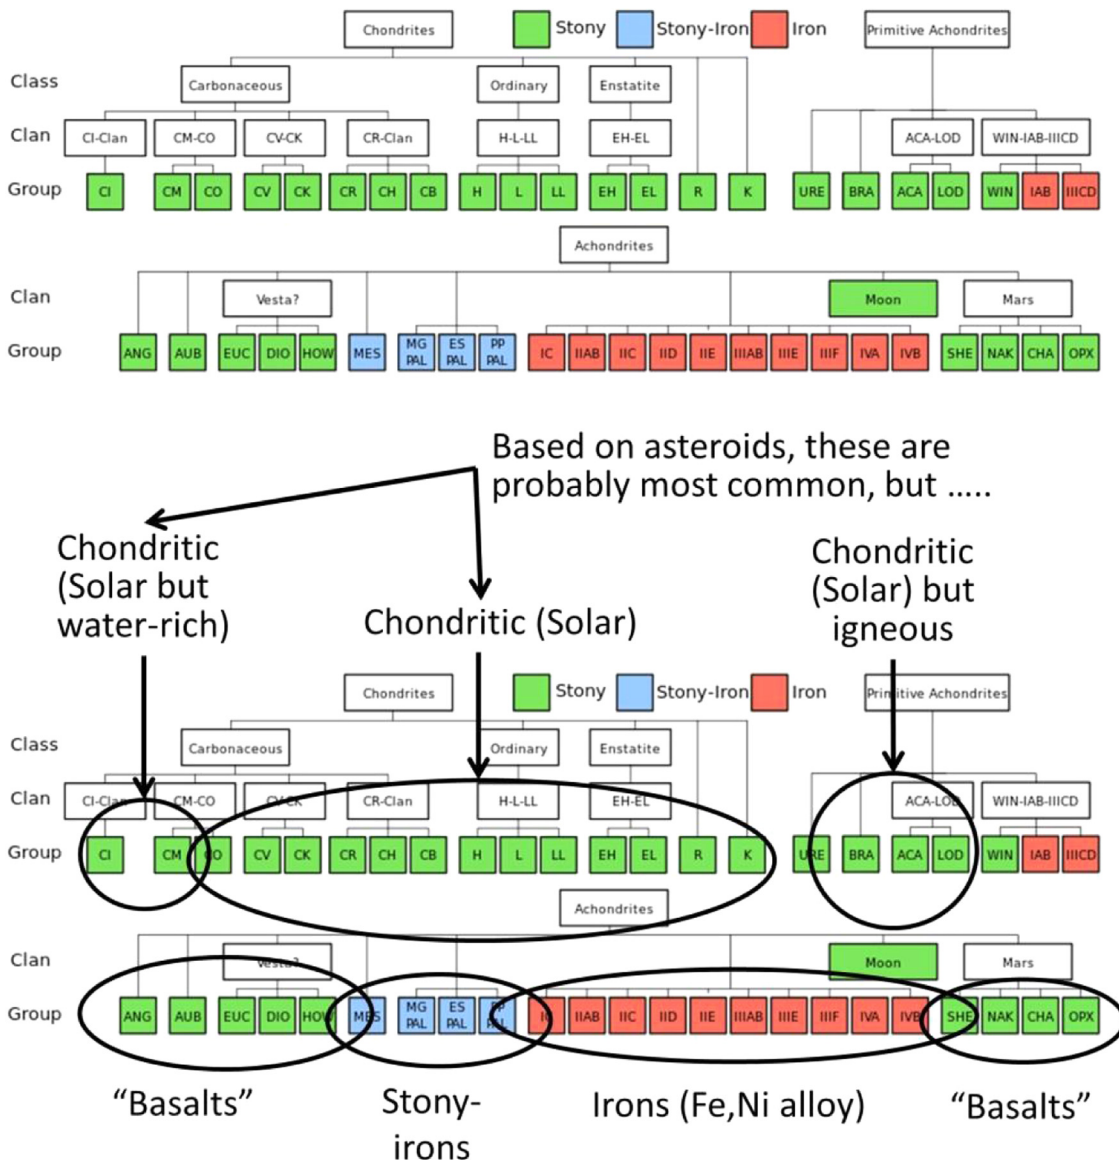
Chondrites
Stony
Stony-Iron
Iron
Primitive Achondrites

Class
Carbonaceous
Ordinary
Enstatite

Clan
CI-Clan
CM-CO
CV-CK
CR-Clan
H-L-LL
EH-EL
ACA-LOD
WIN-IAB-IIICD

Group
CI
CM
CO
CV
CK
CR
CH
CB
H
L
LL
EH
EL
R
K
URE
BRA
ACA
LOD
WIN
IAB
IIICD

Achondrites

Clan
Vesta?
Moon
Mars

Group
ANG
AUB
EUC
DIO
HOW
MES
MG PAL
ES PAL
PP PAL
IC
IIAB
IIC
IID
IIE
IIIAB
IIIE
IIIF
IVA
IVB
SHE
NAK
CHA
OPX

Based on asteroids, these are probably most common, but .....

Chondritic (Solar but water-rich)

Chondritic (Solar)

Chondritic (Solar) but igneous

Chondrites
Stony
Stony-Iron
Iron
Primitive Achondrites

Class
Carbonaceous
Ordinary
Enstatite

Clan
CI-Clan
CM-CO
CV-CK
CR-Clan
H-L-LL
EH-EL
ACA-LOD
WIN-IAB-IIICD

Group
CI
CM
CO
CV
CK
CR
CH
CB
H
L
LL
EH
EL
R
K
URE
BRA
ACA
LOD
WIN
IAB
IIICD

Achondrites

Clan
Vesta?
Moon
Mars

Group
ANG
AUB
EUC
DIO
HOW
MES
MG PAL
ES PAL
PP PAL
IC
IIAB
IIC
IID
IIE
IIIAB
IIIE
IIIF
IVA
IVB
SHE
NAK
CHA
OPX

"Basalts"
Stony-irons
Irons (Fe,Ni alloy)
"Basalts"